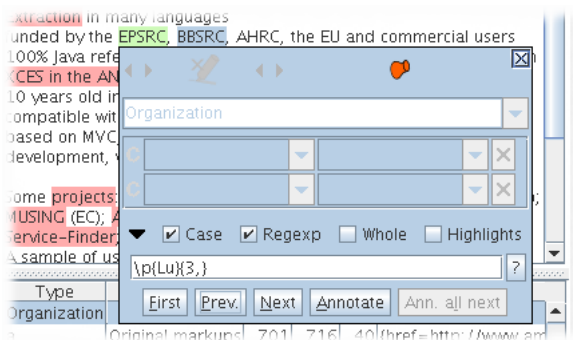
xtraction in many languages
unded by the EPSRC, BBSRC, AHRC, the EU and commercial users
100% Java refe
CES in the AN
10 years old in
compatible wit
based on MVC,
development, w

Some projects
MUSING (EC);
Service-Finder
A sample of us

Organization

C
C

Case
Regexp
Whole
Highlights

\p{Lu}{3,}

?

First
Prev.
Next
Annotate
Ann. all next

Type
Organization

Original markups 701 716 40 {href=http://www.am